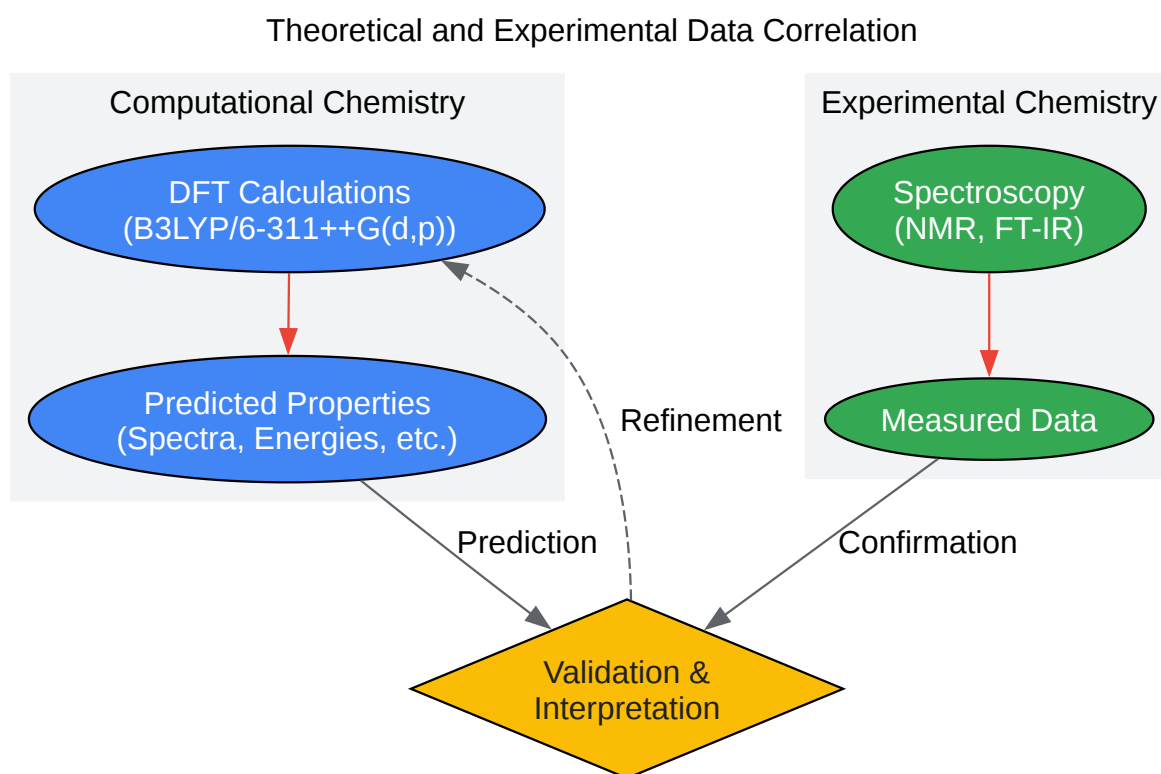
Theoretical and Experimental Data Correlation

Computational Chemistry

DFT Calculations
(B3LYP/6-311++G(d,p))

Predicted Properties
(Spectra, Energies, etc.)

Experimental Chemistry

Spectroscopy
(NMR, FT-IR)

Measured Data

Refinement

Prediction

Confirmation

Validation &
Interpretation